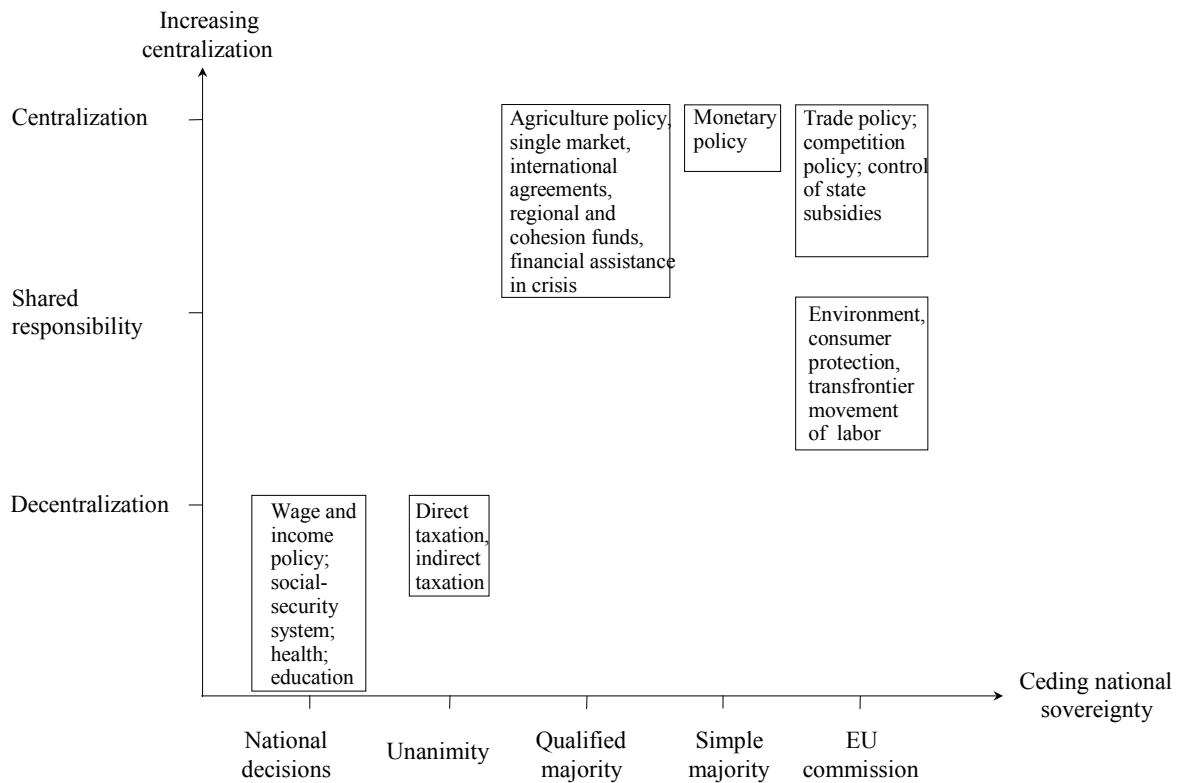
Increasing centralization

Centralization

Shared responsibility

Decentralization

Agriculture policy, single market, international agreements, regional and cohesion funds, financial assistance in crisis

Monetary policy

Trade policy; competition policy; control of state subsidies

Environment, consumer protection, transfrontier movement of labor

Wage and income policy; social-security system; health; education

Direct taxation, indirect taxation

Ceding national sovereignty

National decisions

Unanimity

Qualified majority

Simple majority

EU commission